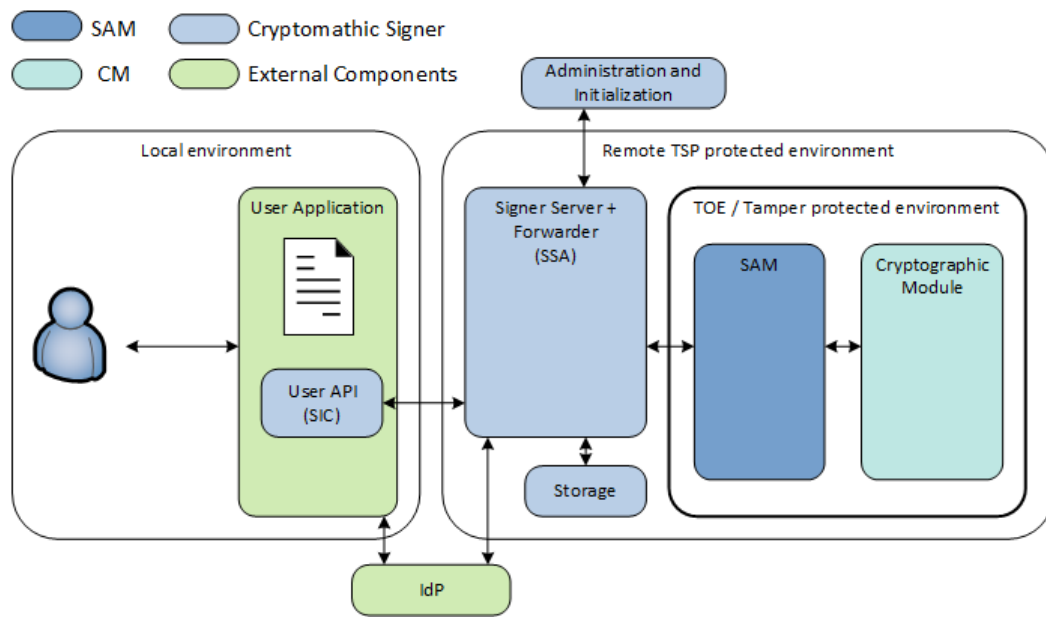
SAM
Cryptomathic Signer
CM
External Components

Administration and Initialization

Local environment

Remote TSP protected environment

User Application

User API (SIC)

Signer Server + Forwarder (SSA)

TOE / Tamper protected environment

SAM

Cryptographic Module

Storage

IdP